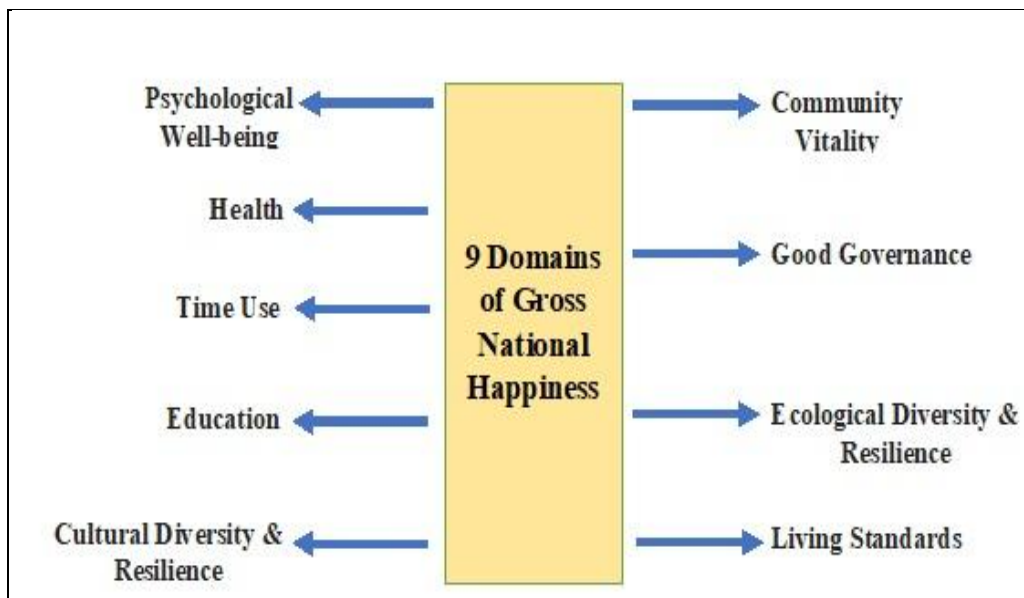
9 Domains of Gross National Happiness

Psychological Well-being

Health

Time Use

Education

Cultural Diversity & Resilience

Community Vitality

Good Governance

Ecological Diversity & Resilience

Living Standards